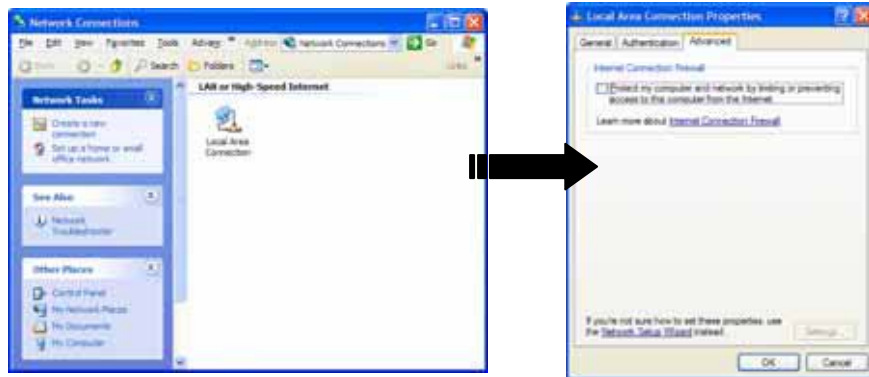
Network Connections

File Edit View Favorites Tools Advanced Address Network Connections Go

Back Search Folders

Links

Network Tasks

Create a new connection

Set up a home or small office network

See Also

Network Troubleshooter

Other Places

Control Panel

My Network Places

My Documents

My Computer

LAN or High-Speed Internet

Local Area Connection

Local Area Connection Properties

General Authentication Advanced

Internet Connection Firewall

Protect my computer and network by limiting or preventing access to this computer from the Internet

Learn more about Internet Connection Firewall

If you're not sure how to set these properties, use the Network Setup Wizard instead.

Settings...

OK Cancel